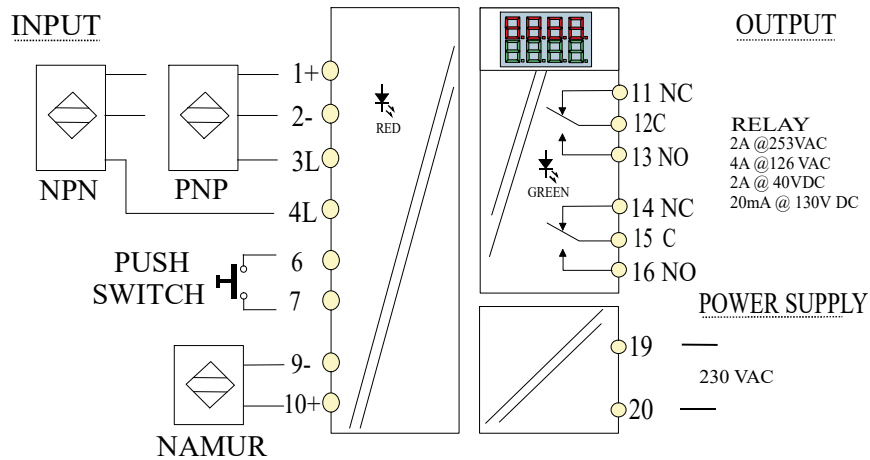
INPUT

1+
2-
3L
4L
NPN
PNP
RED
PUSH SWITCH
6
7
9-
10+
NAMUR

8.8.8.8

OUTPUT

11 NC
12C
13 NO
GREEN
14 NC
15 C
16 NO

RELAY
2A @253VAC
4A @126 VAC
2A @ 40VDC
20mA @ 130V DC

POWER SUPPLY
19
230 VAC
20